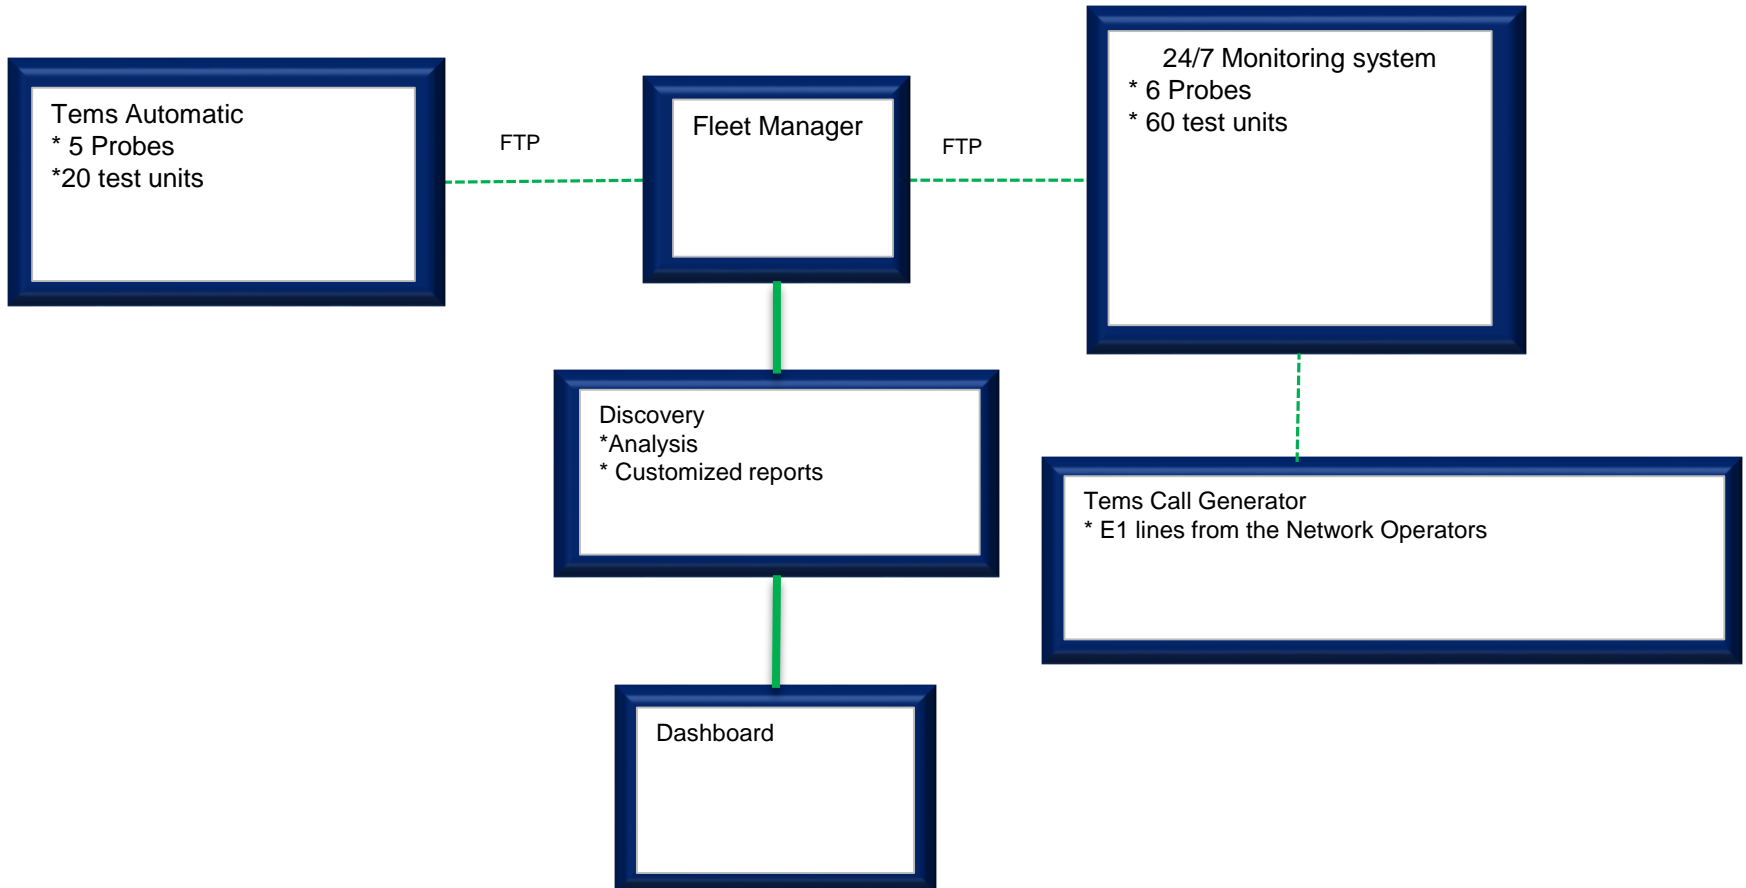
Tems Automatic
* 5 Probes
*20 test units

FTP

Fleet Manager

FTP

24/7 Monitoring system
* 6 Probes
* 60 test units

Discovery
*Analysis
* Customized reports

Tems Call Generator
* E1 lines from the Network Operators

Dashboard